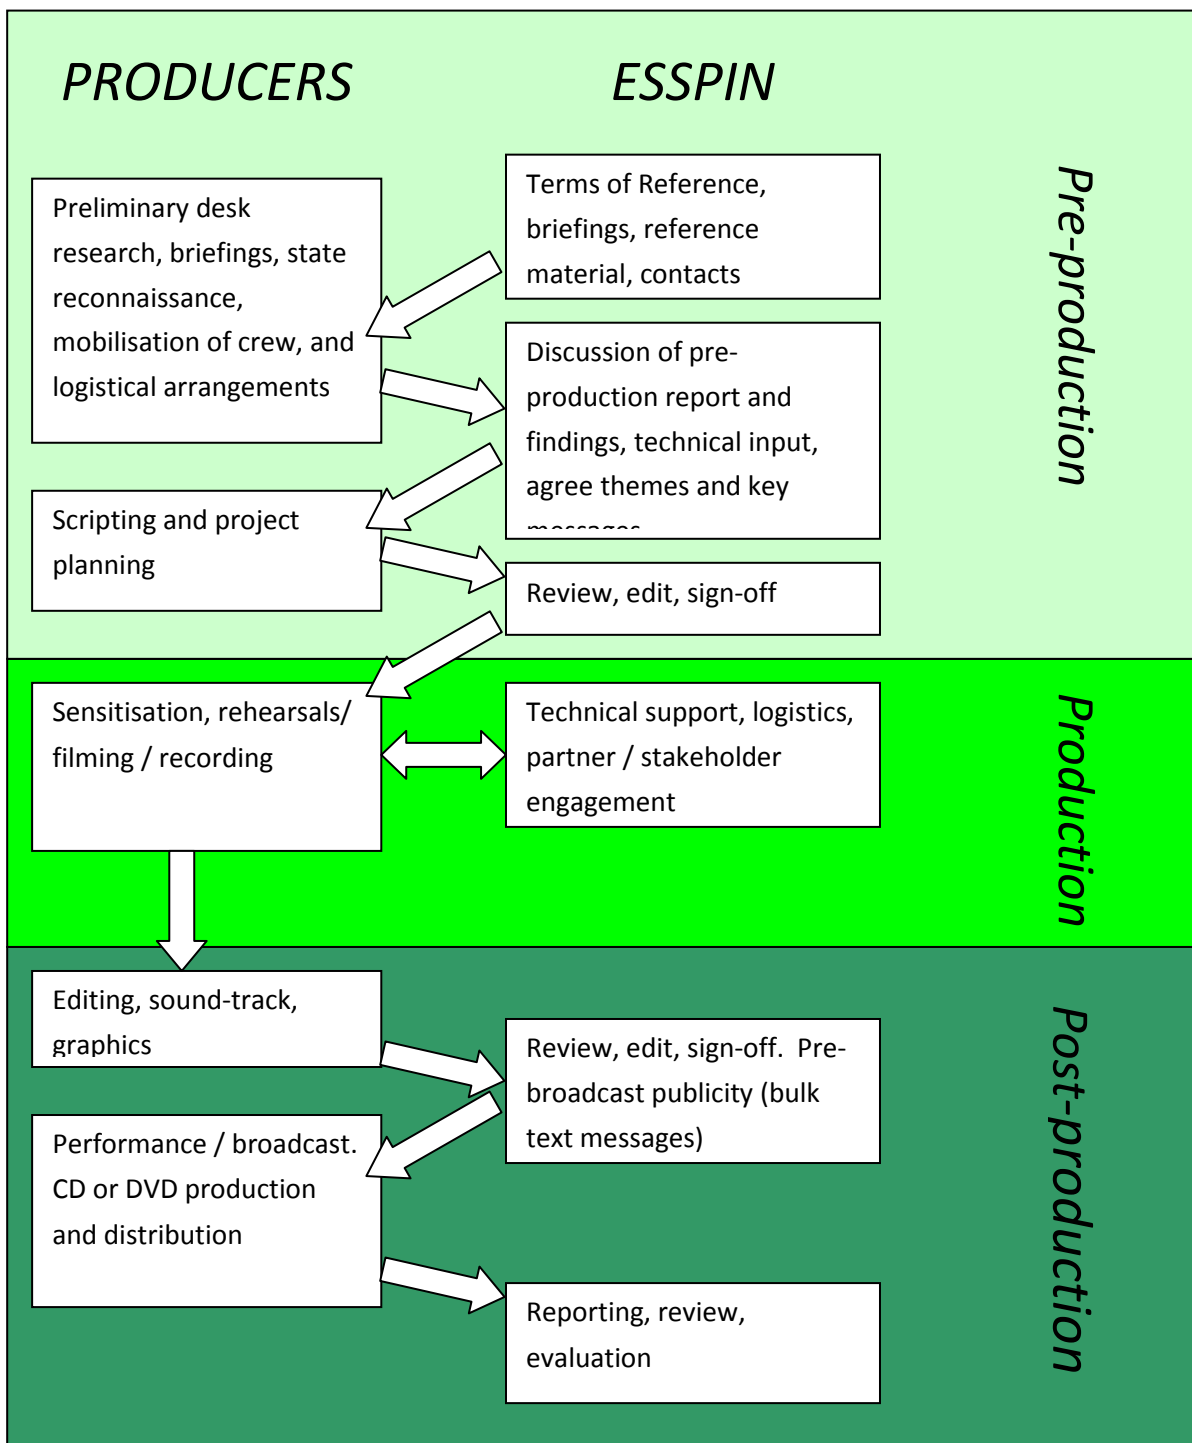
PRODUCERS

ESSPIN

Pre-production

Preliminary desk research, briefings, state reconnaissance, mobilisation of crew, and logistical arrangements

Terms of Reference, briefings, reference material, contacts

Discussion of pre-production report and findings, technical input, agree themes and key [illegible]

Scripting and project planning

Review, edit, sign-off

Production

Sensitisation, rehearsals/ filming / recording

Technical support, logistics, partner / stakeholder engagement

Post-production

Editing, sound-track, graphics

Review, edit, sign-off. Pre-broadcast publicity (bulk text messages)

Performance / broadcast. CD or DVD production and distribution

Reporting, review, evaluation